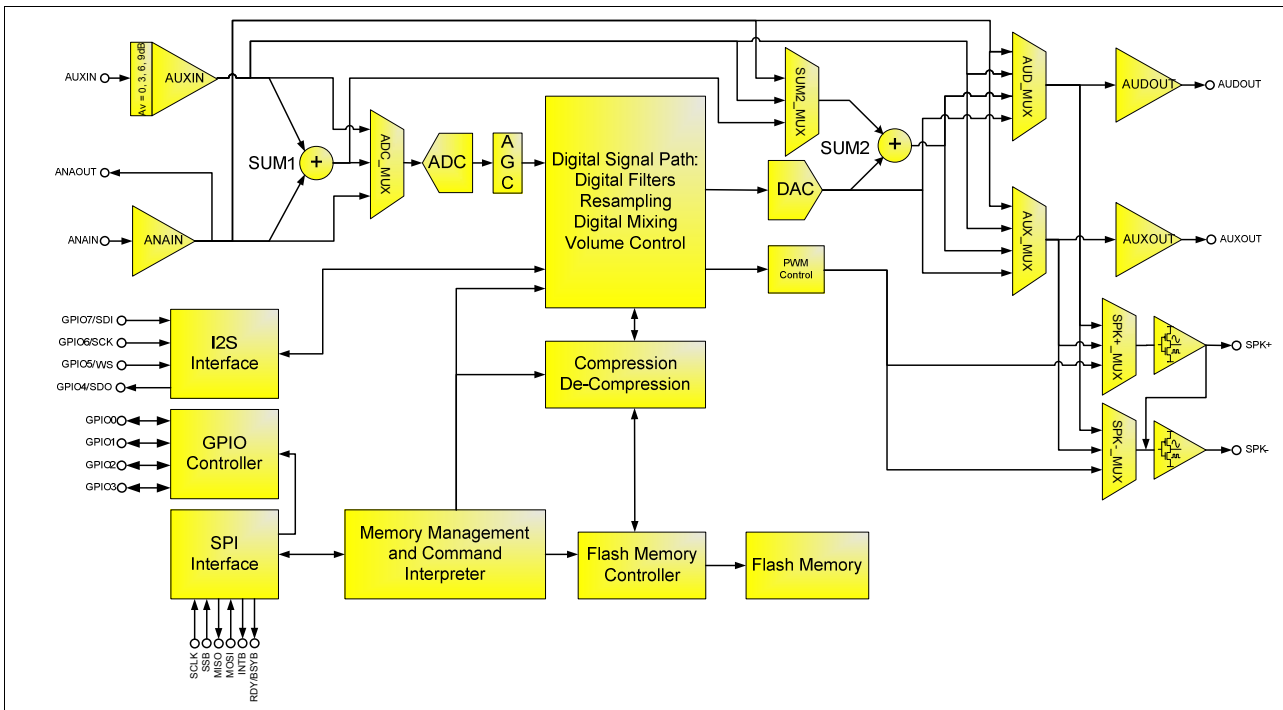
AUXIN
Av = 0, 3, 6, 9dB
AUXIN
SUM1
+
ADC_MUX
ADC
A G C
Digital Signal Path: Digital Filters Resampling Digital Mixing Volume Control
SUM2_MUX
SUM2
+
DAC
AUD_MUX
AUDOUT
AUDOUT
AUX_MUX
AUXOUT
AUXOUT
ANAOUT
ANAIN
ANAIN
PWM Control
SPK+_MUX
SPK+
SPK-_MUX
SPK-
GPIO7/SDI
GPIO6/SCK
GPIO5/WS
GPIO4/SDO
I2S Interface
Compression De-Compression
GPIO0
GPIO1
GPIO2
GPIO3
GPIO Controller
SPI Interface
Memory Management and Command Interpreter
Flash Memory Controller
Flash Memory
SCLK
SSB
MISO
MOSI
INTB
RDY/BSYB